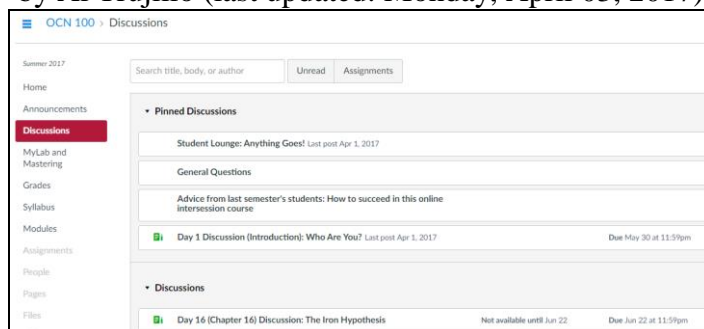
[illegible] (last updated: Monday, April 03, 2017)

OCN 100 › Discussions

Summer 2017

Home

Announcements

Discussions

MyLab and Mastering

Grades

Syllabus

Modules

Assignments

People

Pages

Files

Search title, body, or author

Unread

Assignments

Pinned Discussions

Student Lounge: Anything Goes! Last post Apr 1, 2017

General Questions

Advice from last semester's students: How to succeed in this online intersession course

Day 1 Discussion (Introduction): Who Are You? Last post Apr 1, 2017

Due May 30 at 11:59pm

Discussions

Day 16 (Chapter 16) Discussion: The Iron Hypothesis

Not available until Jun 22

Due Jun 22 at 11:59pm